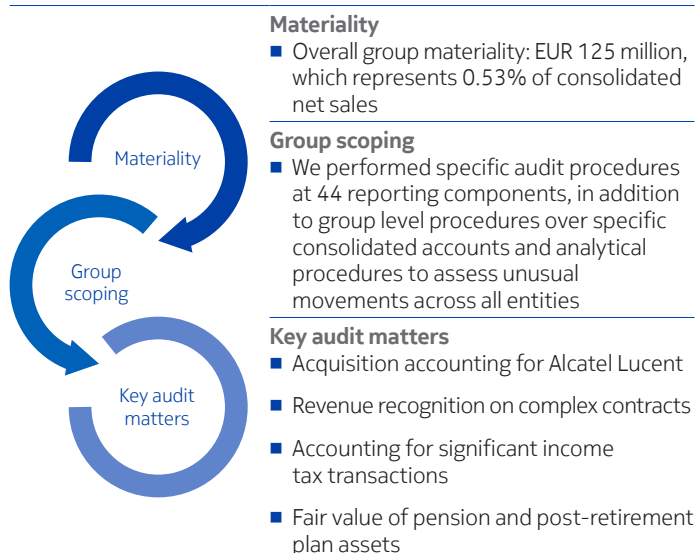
Materiality

Group scoping

Key audit matters

Materiality

- Overall group materiality: EUR 125 million, which represents 0.53% of consolidated net sales

Group scoping

- We performed specific audit procedures at 44 reporting components, in addition to group level procedures over specific consolidated accounts and analytical procedures to assess unusual movements across all entities

Key audit matters

- Acquisition accounting for Alcatel Lucent
- Revenue recognition on complex contracts
- Accounting for significant income tax transactions
- Fair value of pension and post-retirement plan assets